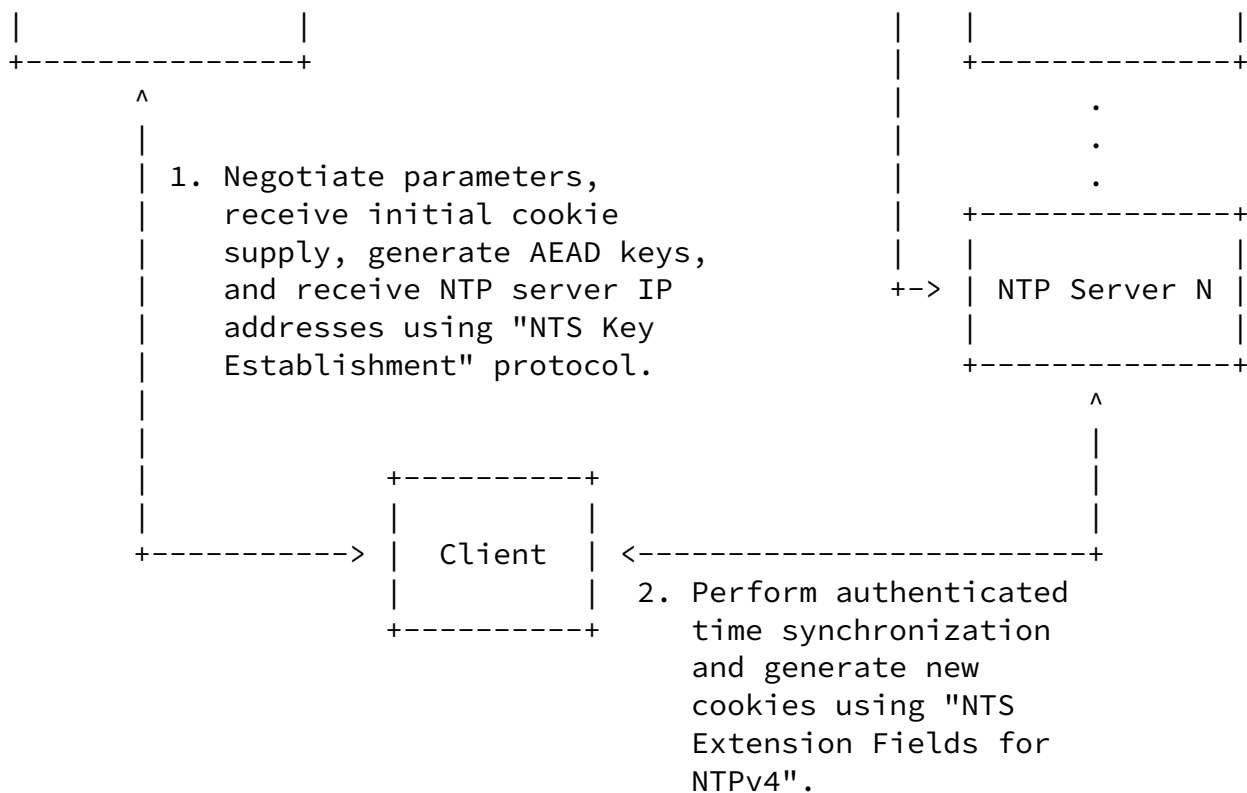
1. Negotiate parameters, receive initial cookie supply, generate AEAD keys, and receive NTP server IP addresses using "NTS Key Establishment" protocol.

NTP Server N

Client

2. Perform authenticated time synchronization and generate new cookies using "NTS Extension Fields for NTPv4".